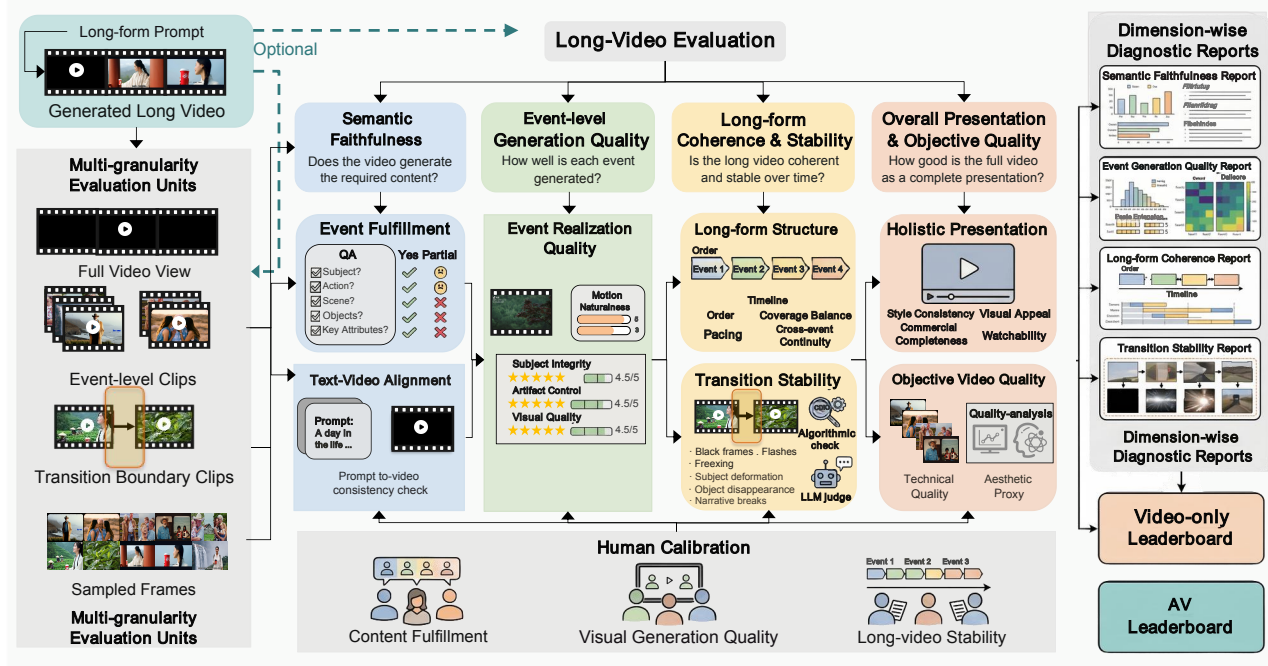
Long-form Prompt

Generated Long Video

Optional

Multi-granularity Evaluation Units

Full Video View

Event-level Clips

Transition Boundary Clips

Sampled Frames

Multi-granularity Evaluation Units

Long-Video Evaluation

Semantic Faithfulness
Does the video generate the required content?

Event-level Generation Quality
How well is each event generated?

Long-form Coherence & Stability
Is the long video coherent and stable over time?

Overall Presentation & Objective Quality
How good is the full video as a complete presentation?

Event Fulfillment

QA | Yes | Partial
Subject?
Action?
Scene?
Objects?
Key Attributes?

Text-Video Alignment

Prompt: A day in the life ...

Prompt to-video consistency check

Event Realization Quality

Motion Naturalness
5
3

Subject Integrity 4.5/5
Artifact Control 4.5/5
Visual Quality 4.5/5

Long-form Structure

Order
Event 1 Event 2 Event 3 Event 4
Timeline
Order
Coverage Balance
Pacing
Cross-event Continuity

Transition Stability

Algorithmic check
LLM judge

· Black frames . Flashes
· Freexing
· Subject deformation
· Object disappearance
· Narrative breaks

Holistic Presentation

Style Consistency
Visual Appeal
Commercial Completeness
Watchability

Objective Video Quality

Quality-analysis

Technical Quality

Aesthetic Proxy

Human Calibration

Content Fulfillment

Visual Generation Quality

Event 1 Event 2 Event 3

Long-video Stability

Dimension-wise Diagnostic Reports

Semantic Faithfulness Report

Event Generation Quality Report

Long-form Coherence Report
Order
Timeline

Transition Stability Report

Dimension-wise Diagnostic Reports

Video-only Leaderboard

AV Leaderboard